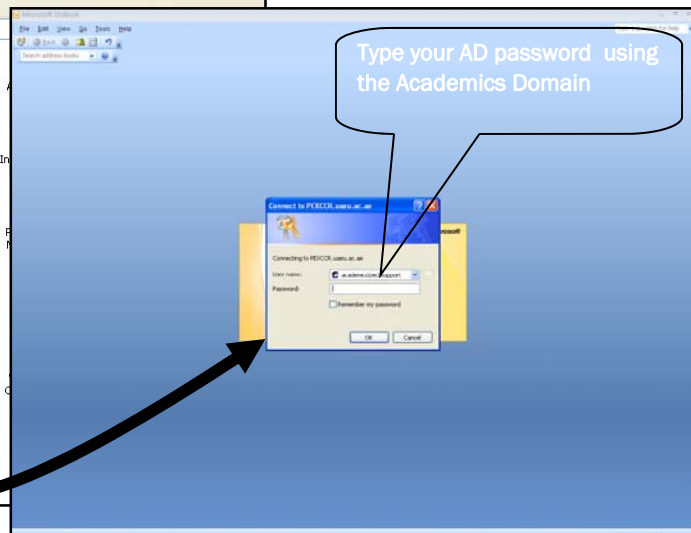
Microsoft Outlook

File Edit View Go Tools Help

Back

Search address books

Type your AD password using the Academics Domain

Connect to PEXCCH.uaeu.ac.ae

Connecting to PEXCCH.uaeu.ac.ae

User name: academics\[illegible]

Password:

Remember my password

OK Cancel

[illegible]soft